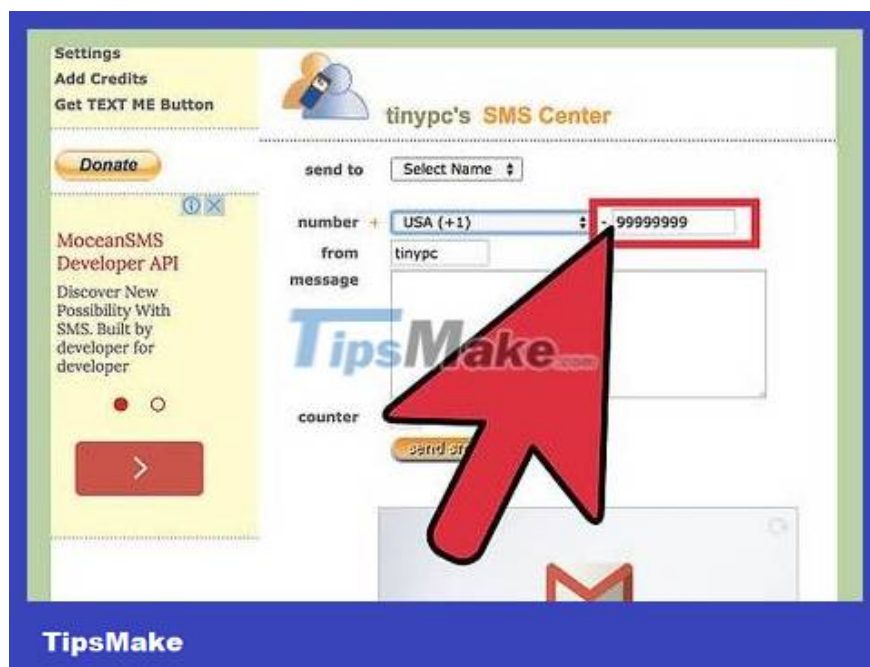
Settings
Add Credits
Get TEXT ME Button

tinypc's SMS Center

Donate

MoceanSMS Developer API

Discover New Possibility With SMS. Built by developer for developer

send to Select Name

number + USA (+1) - 99999999

from tinypc

message

TipsMake.com

counter

send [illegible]

TipsMake